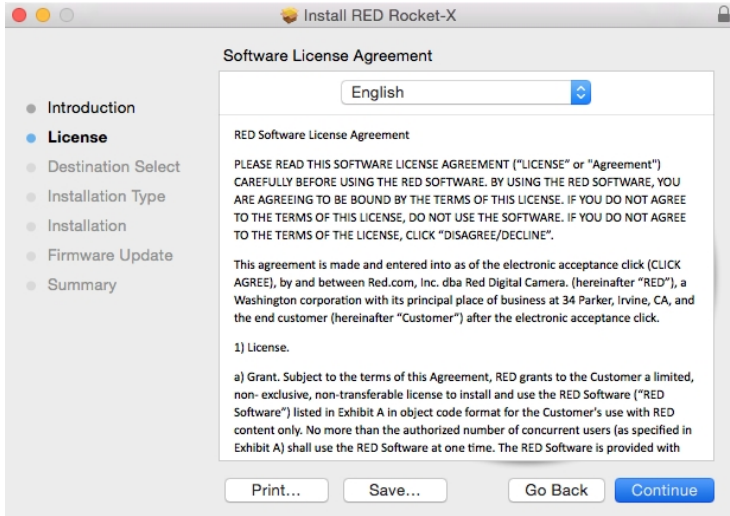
Install RED Rocket-X

Software License Agreement

English

Introduction
License
Destination Select
Installation Type
Installation
Firmware Update
Summary

RED Software License Agreement

PLEASE READ THIS SOFTWARE LICENSE AGREEMENT ("LICENSE" or "Agreement") CAREFULLY BEFORE USING THE RED SOFTWARE. BY USING THE RED SOFTWARE, YOU ARE AGREEING TO BE BOUND BY THE TERMS OF THIS LICENSE. IF YOU DO NOT AGREE TO THE TERMS OF THIS LICENSE, DO NOT USE THE SOFTWARE. IF YOU DO NOT AGREE TO THE TERMS OF THE LICENSE, CLICK "DISAGREE/DECLINE".

This agreement is made and entered into as of the electronic acceptance click (CLICK AGREE), by and between Red.com, Inc. dba Red Digital Camera. (hereinafter "RED"), a Washington corporation with its principal place of business at 34 Parker, Irvine, CA, and the end customer (hereinafter "Customer") after the electronic acceptance click.

1) License.

a) Grant. Subject to the terms of this Agreement, RED grants to the Customer a limited, non- exclusive, non-transferable license to install and use the RED Software ("RED Software") listed in Exhibit A in object code format for the Customer's use with RED content only. No more than the authorized number of concurrent users (as specified in Exhibit A) shall use the RED Software at one time. The RED Software is provided with

Print...
Save...
Go Back
Continue